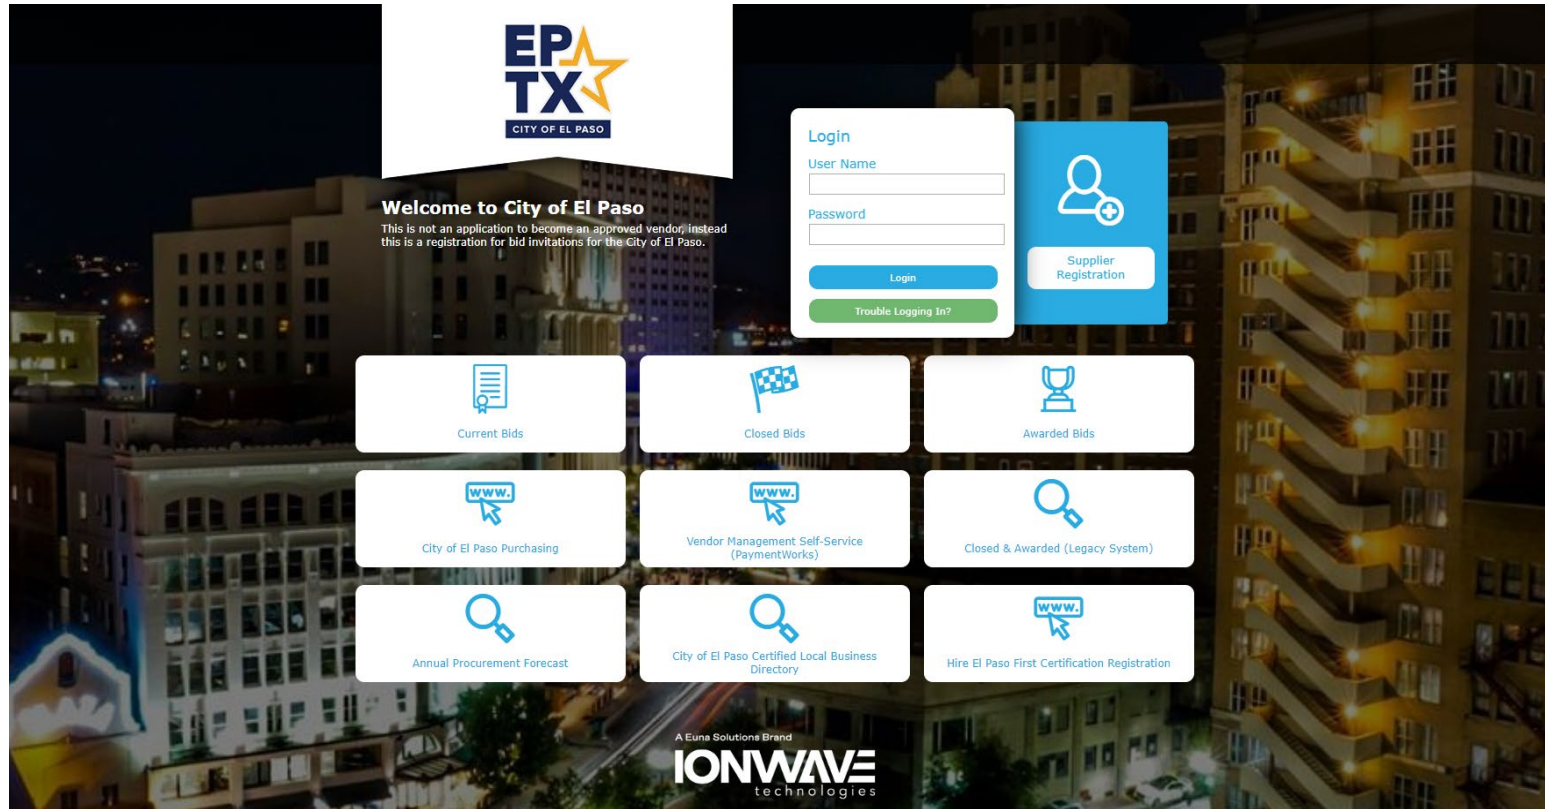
EP
TX
CITY OF EL PASO

Welcome to City of El Paso
This is not an application to become an approved vendor, instead this is a registration for bid invitations for the City of El Paso.

Login
User Name
Password
Login
Trouble Logging In?

Supplier Registration

Current Bids
Closed Bids
Awarded Bids

WWW.
City of El Paso Purchasing
WWW.
Vendor Management Self-Service (PaymentWorks)
Closed & Awarded (Legacy System)

Annual Procurement Forecast
City of El Paso Certified Local Business Directory
WWW.
Hire El Paso First Certification Registration

A Euna Solutions Brand
IONWAVE
technologies